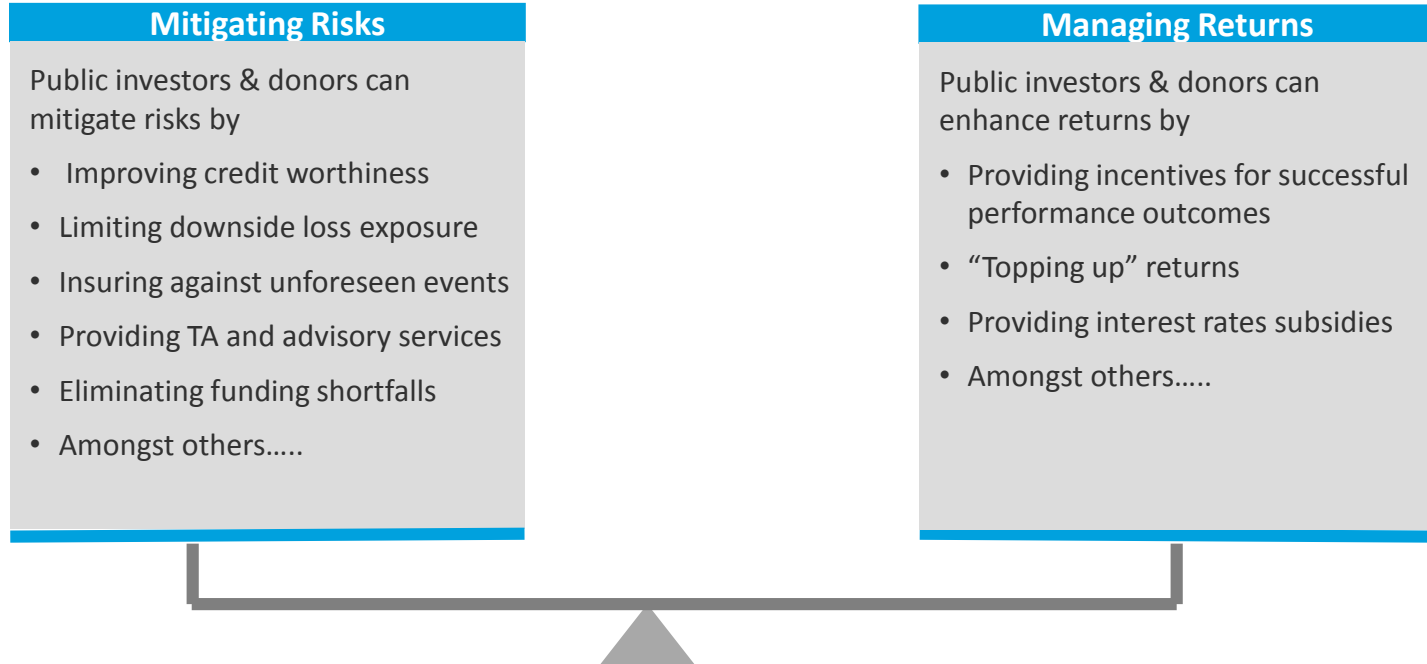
Mitigating Risks

Public investors & donors can mitigate risks by

• Improving credit worthiness
• Limiting downside loss exposure
• Insuring against unforeseen events
• Providing TA and advisory services
• Eliminating funding shortfalls
• Amongst others…..

Managing Returns

Public investors & donors can enhance returns by

• Providing incentives for successful performance outcomes
• “Topping up” returns
• Providing interest rates subsidies
• Amongst others…..